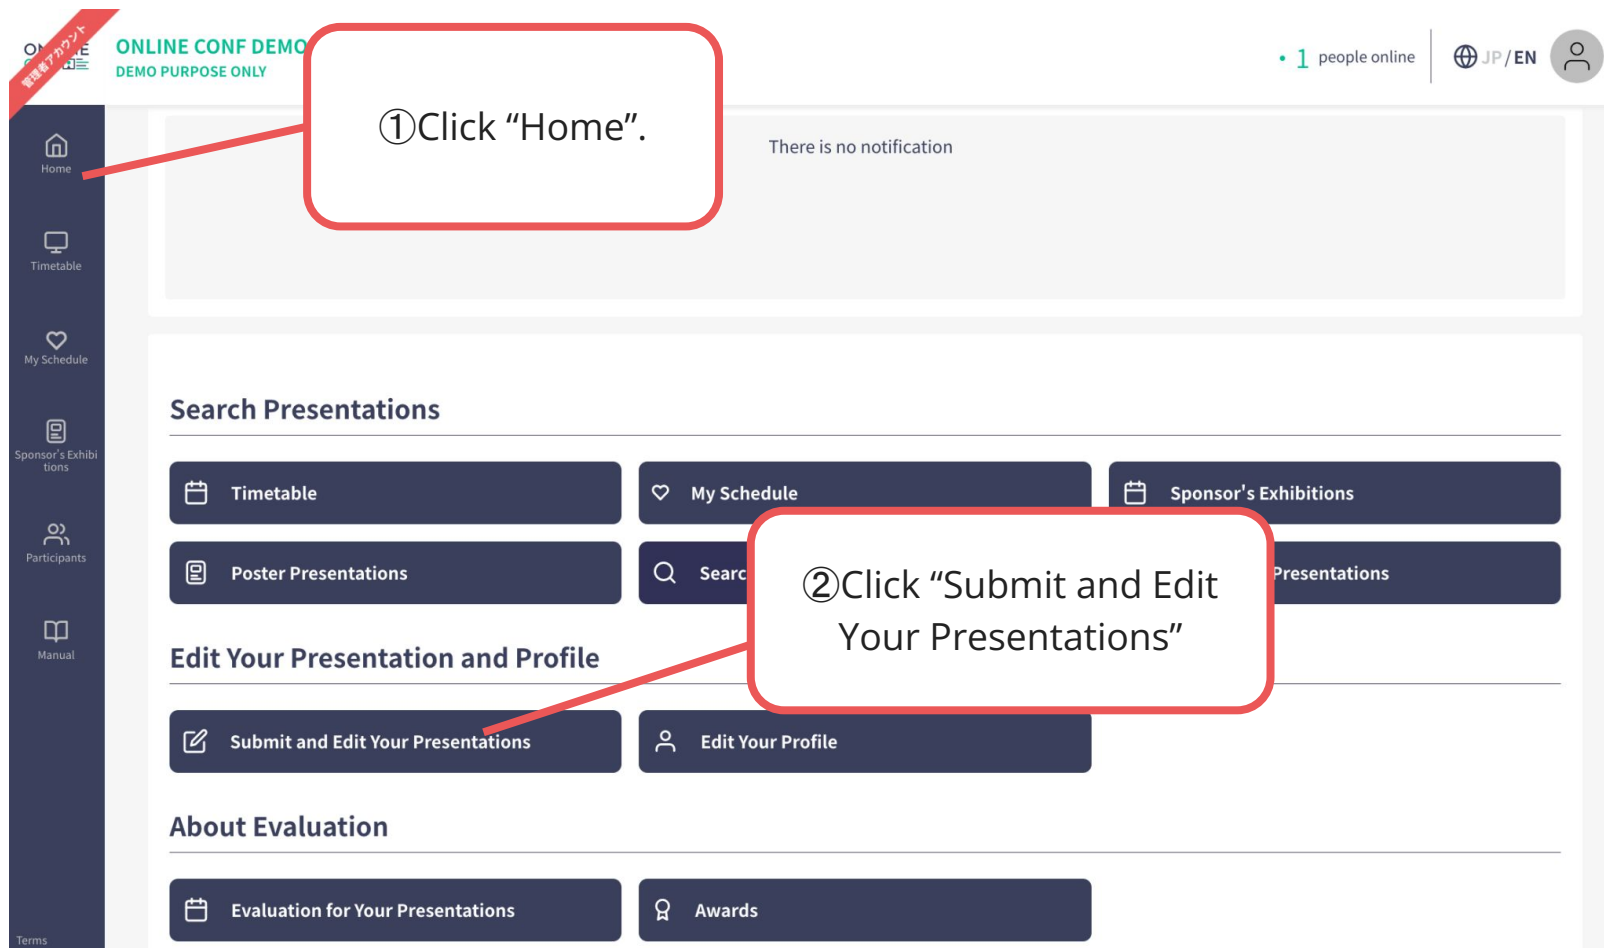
管理者アカウント

ONLINE CONF DEMO
DEMO PURPOSE ONLY

①Click “Home”.

• 1 people online

JP / EN

Home

Timetable

My Schedule

Sponsor's Exhibitions

Participants

Manual

Terms

There is no notification

Search Presentations

Timetable

My Schedule

Sponsor's Exhibitions

Poster Presentations

Searc

Presentations

②Click “Submit and Edit Your Presentations”

Edit Your Presentation and Profile

Submit and Edit Your Presentations

Edit Your Profile

About Evaluation

Evaluation for Your Presentations

Awards